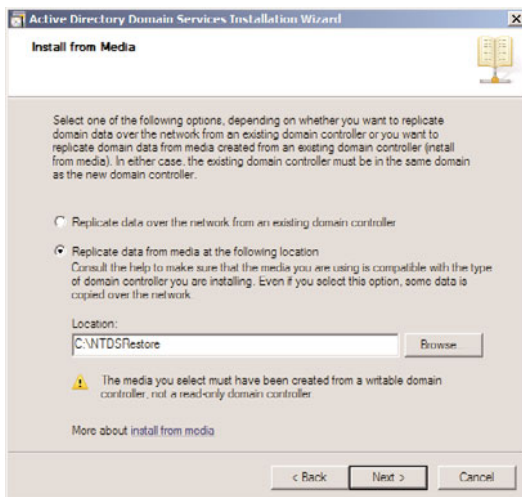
Active Directory Domain Services Installation Wizard

Install from Media

Select one of the following options, depending on whether you want to replicate domain data over the network from an existing domain controller or you want to replicate domain data from media created from an existing domain controller (install from media). In either case, the existing domain controller must be in the same domain as the new domain controller.

Replicate data over the network from an existing domain controller

Replicate data from media at the following location
Consult the help to make sure that the media you are using is compatible with the type of domain controller you are installing. Even if you select this option, some data is copied over the network.

Location:
C:\NTDSRestore
Browse...

The media you select must have been created from a writable domain controller, not a read-only domain controller.

More about install from media

< Back Next > Cancel